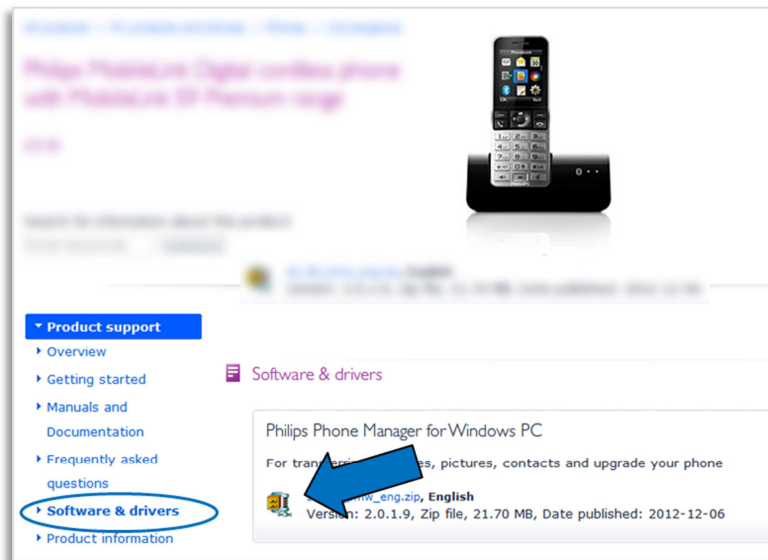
Product support
Overview
Getting started
Manuals and Documentation
Frequently asked questions
Software & drivers
Product information

Software & drivers

Philips Phone Manager for Windows PC

For tran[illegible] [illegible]es, pictures, contacts and upgrade your phone

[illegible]mw_eng.zip, English
Version: 2.0.1.9, Zip file, 21.70 MB, Date published: 2012-12-06